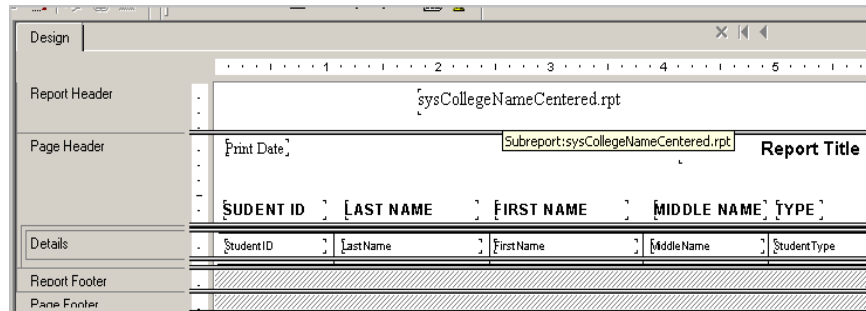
Design

1 2 3 4 5

Report Header

sysCollegeNameCentered.rpt

Page Header

Print Date

Subreport:sysCollegeNameCentered.rpt

Report Title

SUDENT ID LAST NAME FIRST NAME MIDDLE NAME TYPE

Details

StudentID LastName FirstName MiddleName StudentType

Report Footer

Page Footer